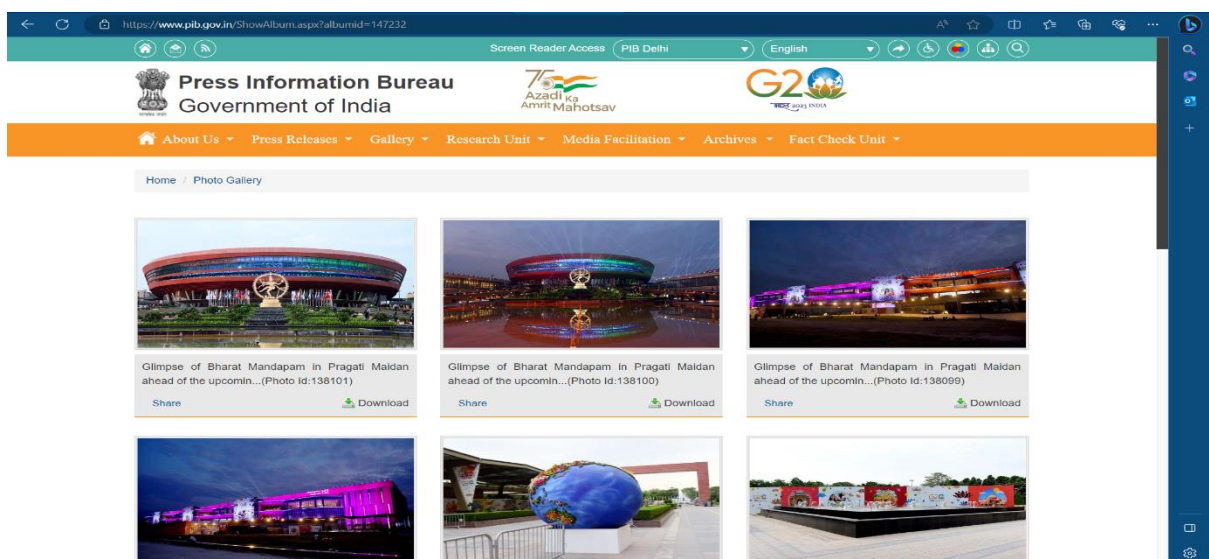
https://www.pib.gov.in/ShowAlbum.aspx?albumid=147232

Screen Reader Access PIB Delhi English

Press Information Bureau
Government of India

75 Azadi Ka Amrit Mahotsav

G20 भारत 2023 INDIA

About Us Press Releases Gallery Research Unit Media Facilitation Archives Fact Check Unit

Home / Photo Gallery

Glimpse of Bharat Mandapam in Pragati Maidan ahead of the upcomin...(Photo Id:138101)
Share Download

Glimpse of Bharat Mandapam in Pragati Maidan ahead of the upcomin...(Photo Id:138100)
Share Download

Glimpse of Bharat Mandapam in Pragati Maidan ahead of the upcomin...(Photo Id:138099)
Share Download